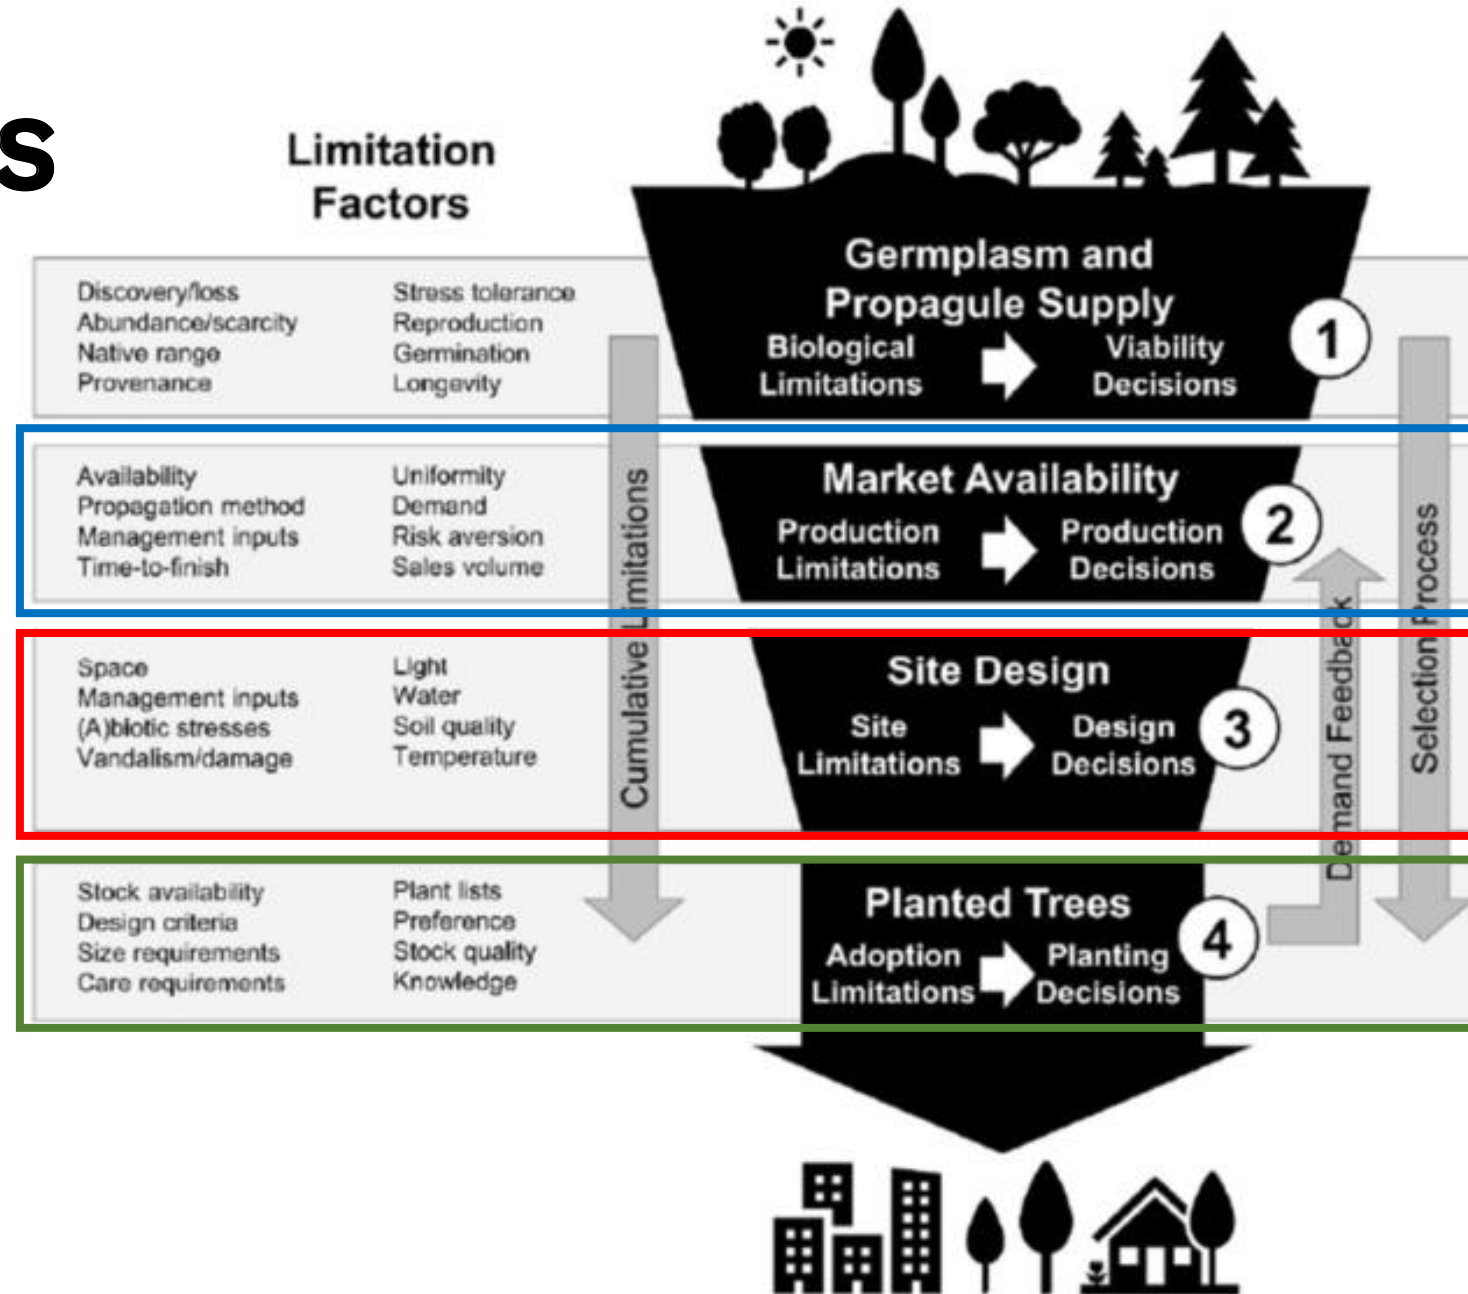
s

Limitation Factors

Discovery/loss
Abundance/scarcity
Native range
Provenance

Stress tolerance
Reproduction
Germination
Longevity

Germplasm and Propagule Supply
Biological Limitations → Viability Decisions
1

Availability
Propagation method
Management inputs
Time-to-finish

Uniformity
Demand
Risk aversion
Sales volume

Market Availability
Production Limitations → Production Decisions
2

Space
Management inputs
(A)biotic stresses
Vandalism/damage

Light
Water
Soil quality
Temperature

Site Design
Site Limitations → Design Decisions
3

Stock availability
Design criteria
Size requirements
Care requirements

Plant lists
Preference
Stock quality
Knowledge

Planted Trees
Adoption Limitations → Planting Decisions
4

Cumulative Limitations
Demand Feedback
Selection Process